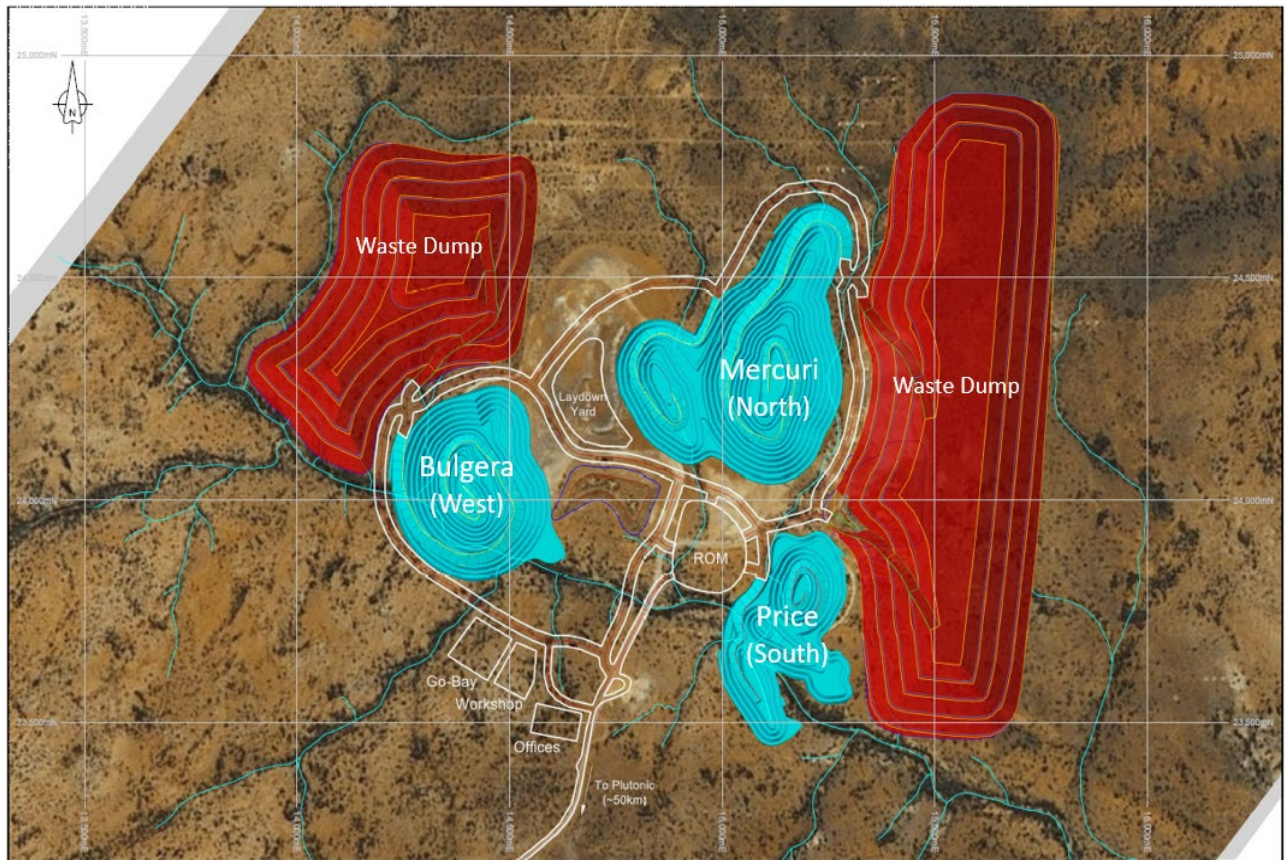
13,500mE
14,000mE
14,500mE
15,000mE
15,500mE
16,000mE

25,000mN
25,000mN

N

Waste Dump

24,500mN
24,500mN

Mercuri
(North)

Waste Dump

Laydown
Yard

Bulgera
(West)

24,000mN
24,000mN

ROM

Price
(South)

Go-Bay
Workshop

Offices

23,500mN
23,500mN

To Plutonic
(~50km)

14,000mE
14,500mE
15,000mE
15,500mE
16,000mE